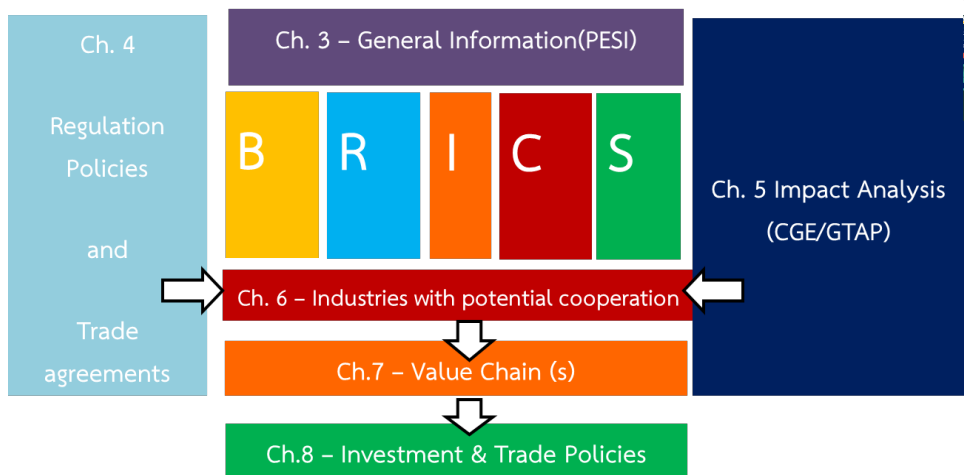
Ch. 4

Regulation Policies

and

Trade agreements

Ch. 3 – General Information(PESI)

B

R

I

C

S

Ch. 5 Impact Analysis (CGE/GTAP)

Ch. 6 – Industries with potential cooperation

Ch.7 – Value Chain (s)

Ch.8 – Investment & Trade Policies